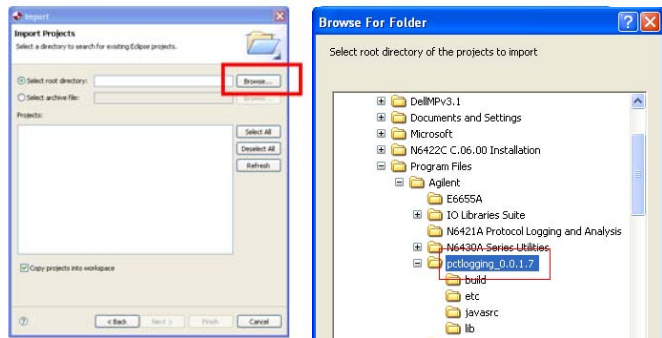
Import

Import Projects

Select a directory to search for existing Eclipse projects.

Select root directory:

Browse...

Select archive file:

Browse...

Projects:

Select All

Deselect All

Refresh

Copy projects into workspace

?

< Back

Next >

Finish

Cancel

Browse For Folder

Select root directory of the projects to import

DellMPv3.1

Documents and Settings

Microsoft

N6422C C.06.00 Installation

Program Files

Agilent

E6655A

IO Libraries Suite

N6421A Protocol Logging and Analysis

N6430A Series Utilities

pctlogging_0.0.1.7

build

etc

javasrc

lib